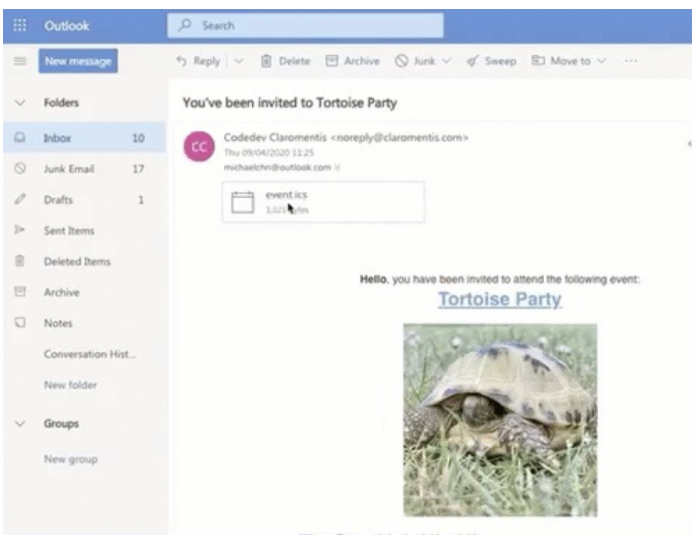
Outlook

Search

New message

Reply | Delete | Archive | Junk | Sweep | Move to | ···

Folders

Inbox 10

Junk Email 17

Drafts 1

Sent Items

Deleted Items

Archive

Notes

Conversation Hist...

New folder

Groups

New group

You've been invited to Tortoise Party

CC

Codedev Claromentis <noreply@claromentis.com>

Thu 09/04/2020 11:25

michaelchri@outlook.com

event.ics

1,021 bytes

Hello, you have been invited to attend the following event:

Tortoise Party

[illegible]